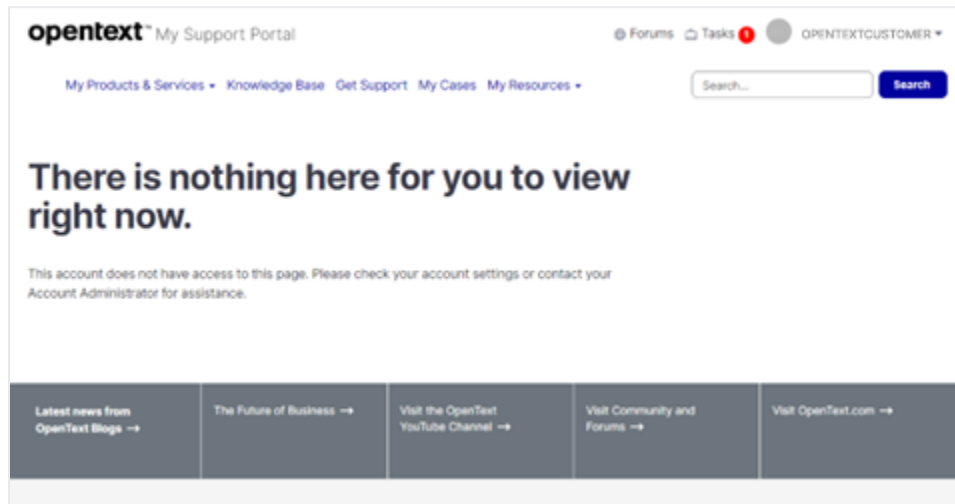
opentext™ My Support Portal

Forums Tasks 1 OPENTEXTCUSTOMER

My Products & Services Knowledge Base Get Support My Cases My Resources

Search...

Search

There is nothing here for you to view right now.

This account does not have access to this page. Please check your account settings or contact your Account Administrator for assistance.

Latest news from OpenText Blogs →

The Future of Business →

Visit the OpenText YouTube Channel →

Visit Community and Forums →

Visit OpenText.com →